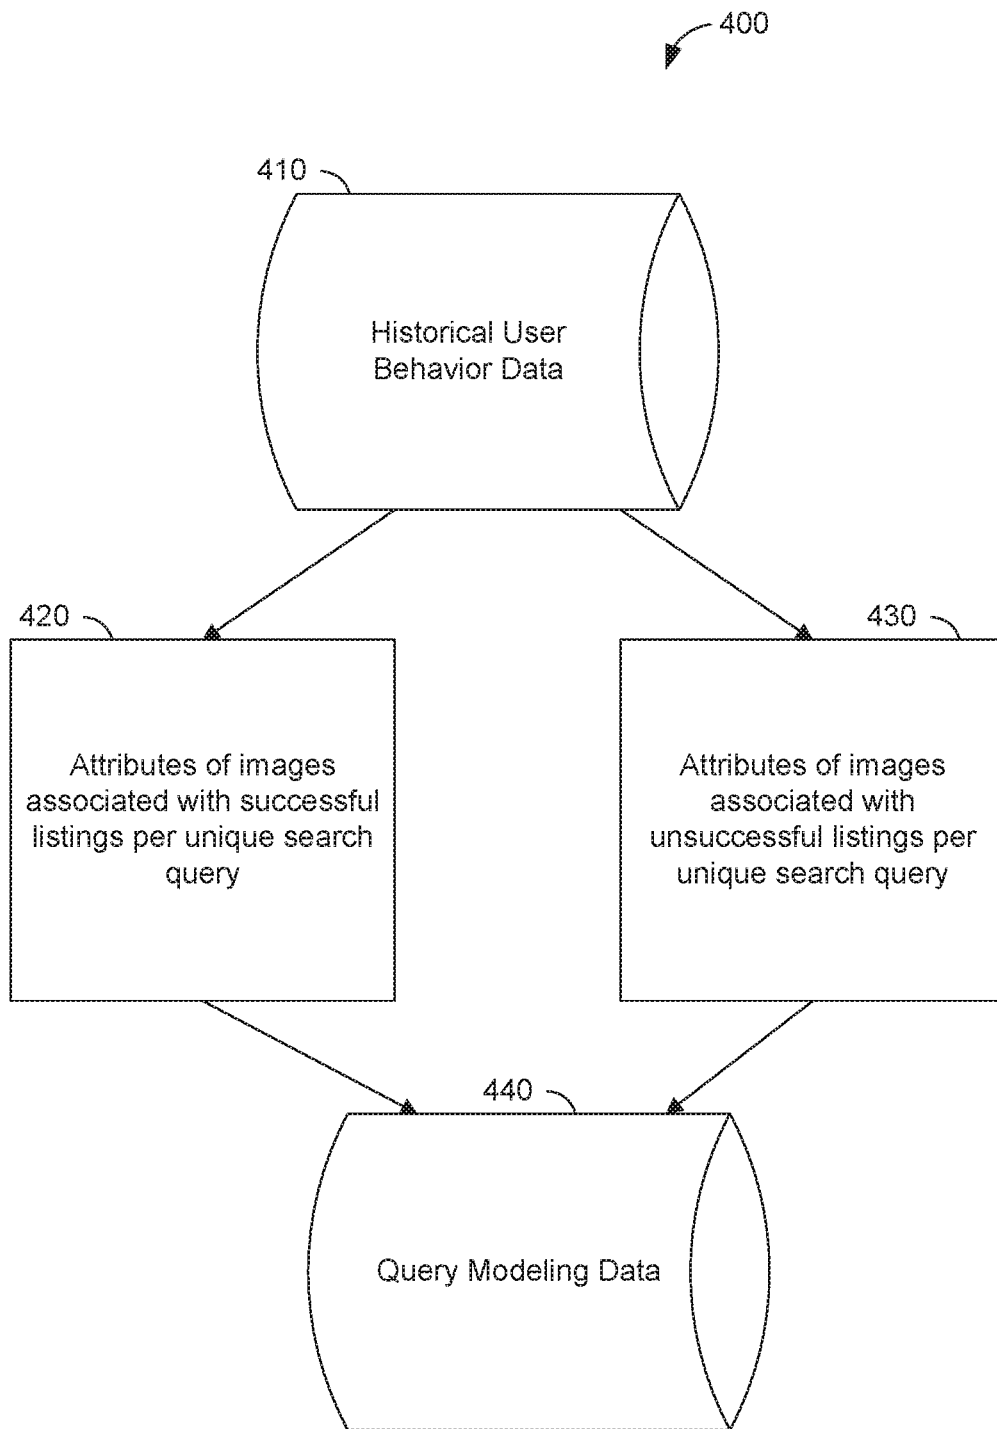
400

410

Historical User Behavior Data

420

Attributes of images associated with successful listings per unique search query

430

Attributes of images associated with unsuccessful listings per unique search query

440

Query Modeling Data